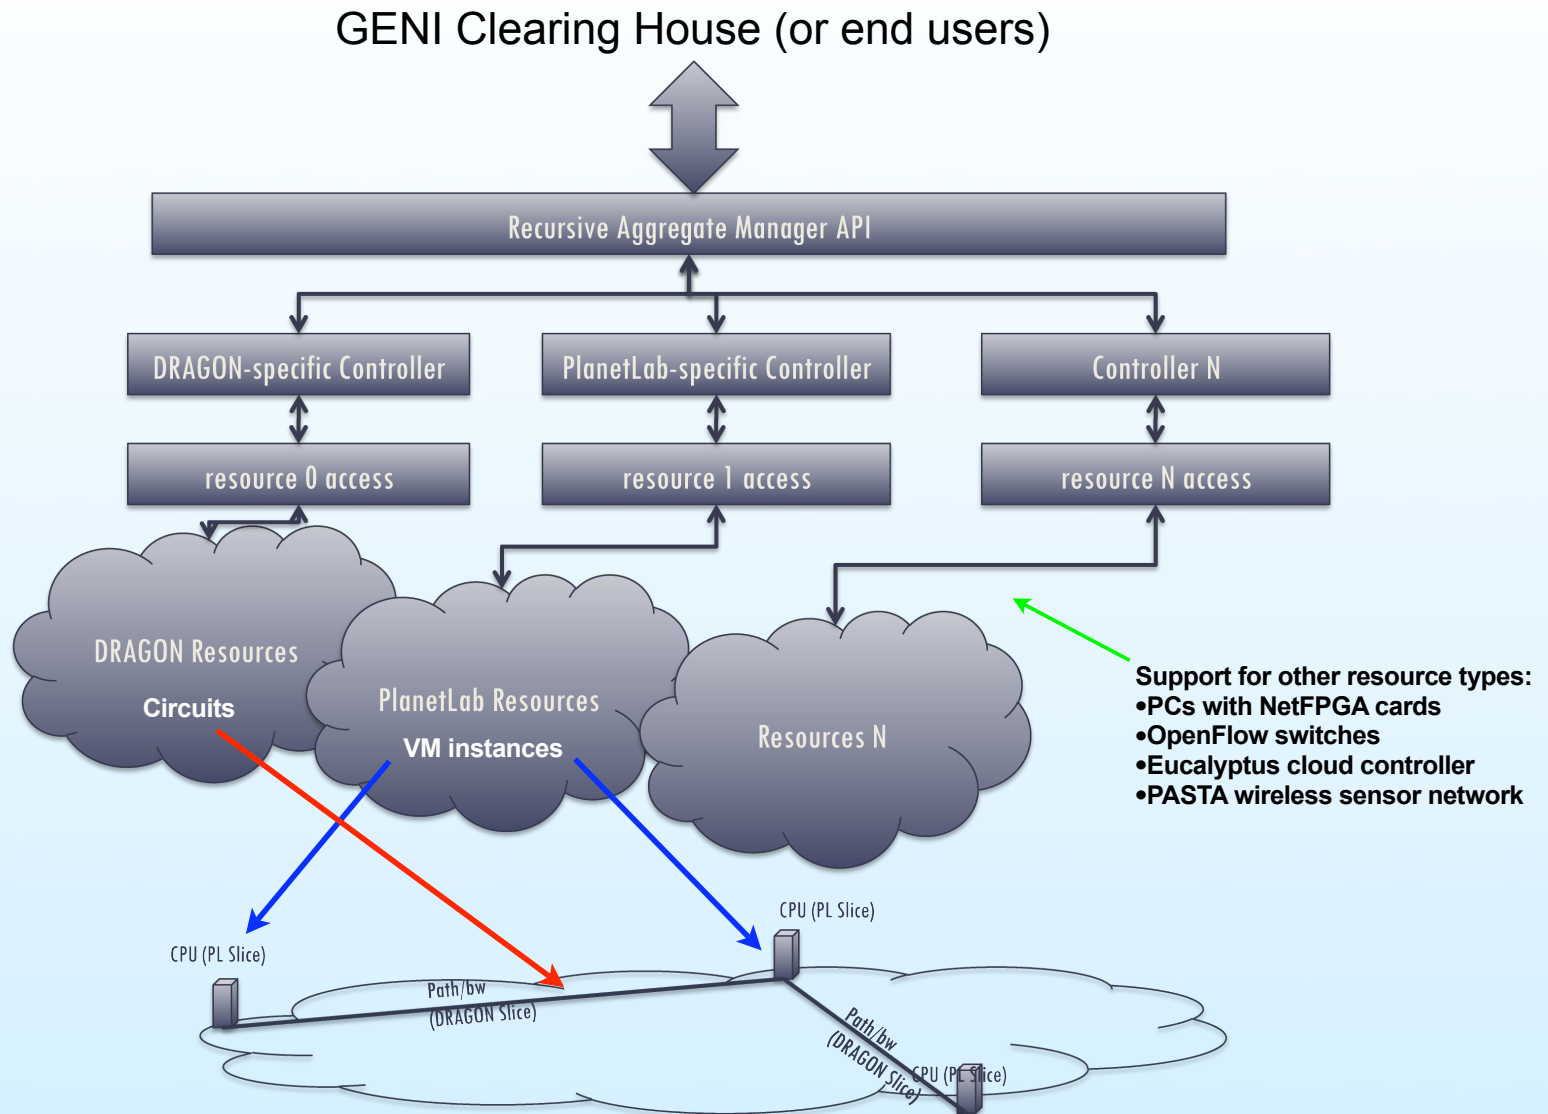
GENI Clearing House (or end users)

Recursive Aggregate Manager API

DRAGON-specific Controller

PlanetLab-specific Controller

Controller N

resource 0 access

resource 1 access

resource N access

DRAGON Resources

Circuits

PlanetLab Resources

VM instances

Resources N

Support for other resource types:
•PCs with NetFPGA cards
•OpenFlow switches
•Eucalyptus cloud controller
•PASTA wireless sensor network

CPU (PL Slice)

CPU (PL Slice)

Path/bw (DRAGON Slice)

Path/bw (DRAGON Slice)

CPU (PL Slice)